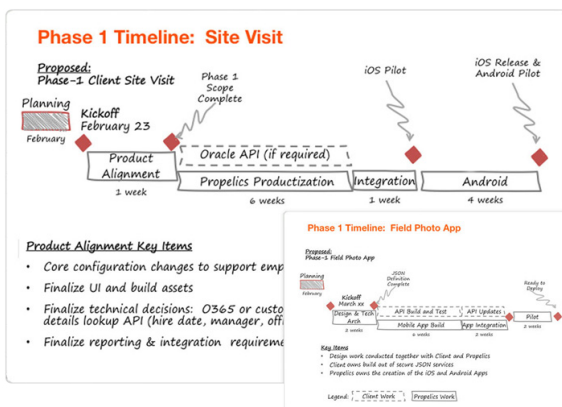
Phase 1 Timeline: Site Visit

Proposed:
Phase-1 Client Site Visit

Planning
February

Kickoff
February 23

Phase 1 Scope Complete

iOS Pilot

iOS Release & Android Pilot

Product Alignment
1 week

Oracle API (if required)

Propelics Productization
6 weeks

Integration
1 week

Android
4 weeks

Product Alignment Key Items
• Core configuration changes to support emp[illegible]
• Finalize UI and build assets
• Finalize technical decisions: O365 or custo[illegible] details lookup API (hire date, manager, off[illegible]
• Finalize reporting & integration requireme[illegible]

Phase 1 Timeline: Field Photo App

Proposed:
Phase-1 Field Photo App

Planning
February

JSON Definition Complete

Ready to Deploy

Kickoff
March xx

Design & Tech Arch
2 weeks

API Build and Test

API Updates

Mobile App Build
4 weeks

App Integration
2 weeks

Pilot
2 weeks

Key Items
• Design work conducted together with Client and Propelics
• Client owns build out of secure JSON services
• Propelics owns the creation of the iOS and Android Apps

Legend: Client Work Propelics Work